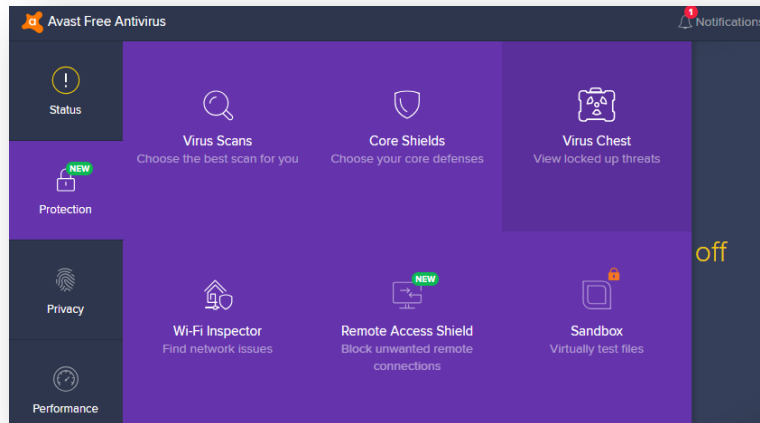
Avast Free Antivirus

1 Notifications

Status

NEW

Protection

Privacy

Performance

Virus Scans
Choose the best scan for you

Core Shields
Choose your core defenses

Virus Chest
View locked up threats

off

Wi-Fi Inspector
Find network issues

NEW

Remote Access Shield
Block unwanted remote connections

Sandbox
Virtually test files